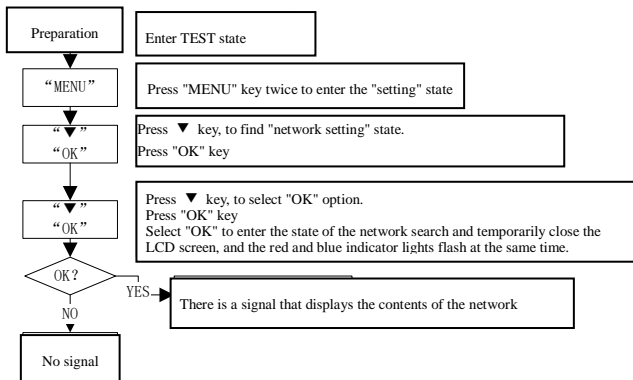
Preparation

Enter TEST state

"MENU"

Press "MENU" key twice to enter the "setting" state

"▼"
"OK"

Press ▼ key, to find "network setting" state.
Press "OK" key

"▼"
"OK"

Press ▼ key, to select "OK" option.
Press "OK" key
Select "OK" to enter the state of the network search and temporarily close the LCD screen, and the red and blue indicator lights flash at the same time.

OK?

YES

There is a signal that displays the contents of the network

NO

No signal